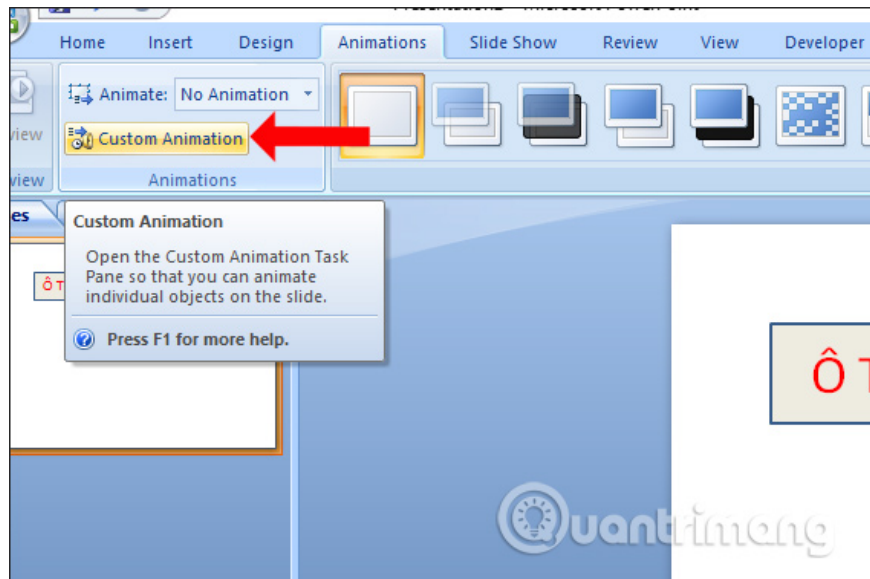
Home Insert Design Animations Slide Show Review View Developer

view

view

Animate: No Animation

Custom Animation

Animations

es

Custom Animation

Open the Custom Animation Task Pane so that you can animate individual objects on the slide.

Press F1 for more help.

Ô T

Ô T

uantrimang